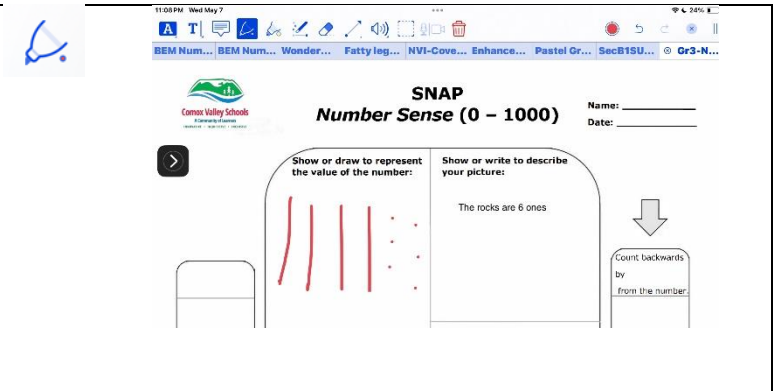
11:08 PM Wed May 7

24%

BEM Num... BEM Num... Wonder... Fatty leg... NVI-Cove... Enhance... Pastel Gr... SecB1SU... Gr3-N...

Comox Valley Schools
A Community of Learners

SNAP
*Number Sense* (0 – 1000)

Name: ____________
Date: ____________

Show or draw to represent the value of the number:

Show or write to describe your picture:

The rocks are 6 ones

Count backwards by from the number.